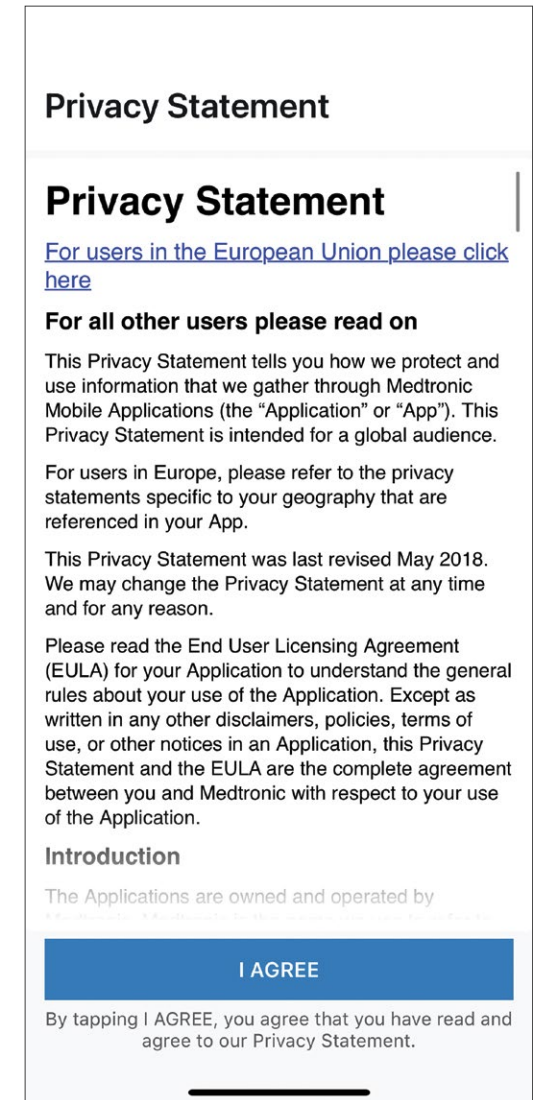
Privacy Statement

Privacy Statement

For users in the European Union please click here

For all other users please read on

This Privacy Statement tells you how we protect and use information that we gather through Medtronic Mobile Applications (the "Application" or "App"). This Privacy Statement is intended for a global audience.

For users in Europe, please refer to the privacy statements specific to your geography that are referenced in your App.

This Privacy Statement was last revised May 2018. We may change the Privacy Statement at any time and for any reason.

Please read the End User Licensing Agreement (EULA) for your Application to understand the general rules about your use of the Application. Except as written in any other disclaimers, policies, terms of use, or other notices in an Application, this Privacy Statement and the EULA are the complete agreement between you and Medtronic with respect to your use of the Application.

Introduction

The Applications are owned and operated by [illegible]

I AGREE

By tapping I AGREE, you agree that you have read and agree to our Privacy Statement.